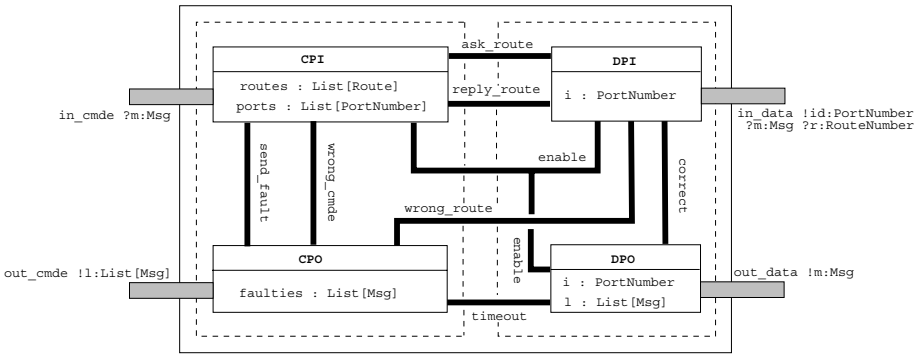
CPI
routes : List[Route]
ports : List[PortNumber]

ask_route
reply_route

DPI
i : PortNumber

in_cmde ?m:Msg

in_data !id:PortNumber ?m:Msg ?r:RouteNumber

send_fault
wrong_cmde
enable
correct
wrong_route
enable

CPO
faulties : List[Msg]

DPO
i : PortNumber
l : List[Msg]

out_cmde !l:List[Msg]

out_data !m:Msg

timeout